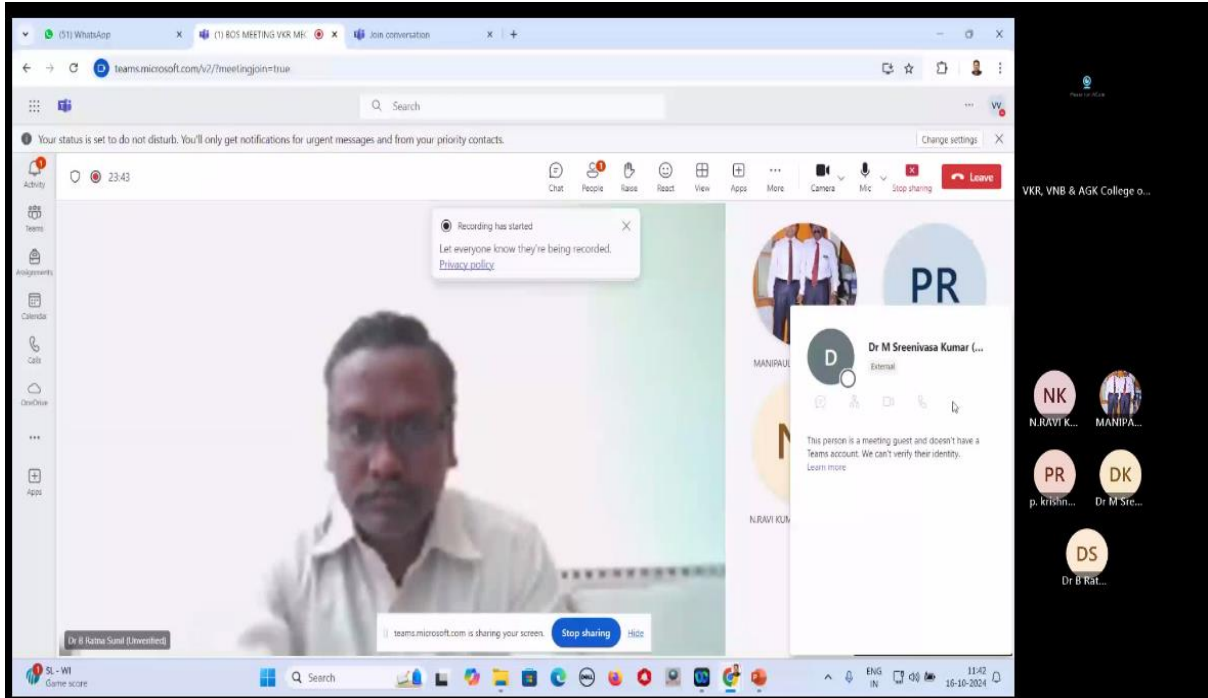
(51) WhatsApp
(1) BOS MEETING VKR MEC
Join conversation
teams.microsoft.com/v2/?meetingjoin=true
Search
Your status is set to do not disturb. You'll only get notifications for urgent messages and from your priority contacts.
Change settings
Activity
Teams
Assignments
Calendar
Calls
OneDrive
...
Apps
23:43
Chat
People
Raise
React
View
Apps
More
Camera
Mic
Stop sharing
Leave
Recording has started
Let everyone know they're being recorded.
Privacy policy
PR
MANIPAUL
Dr M Sreenivasa Kumar (...
External
This person is a meeting guest and doesn't have a Teams account. We can't verify their identity.
Learn more
N.RAVI KUM
Dr B Ratna Sunil (Unverified)
teams.microsoft.com is sharing your screen.
Stop sharing
Hide
VKR, VNB & AGK College o...
NK
N.RAVI K...
MANIPA...
PR
p. krishn...
DK
Dr M Sre...
DS
Dr B Rat...
SL - WI
Game score
Search
ENG IN
11:42
16-10-2024